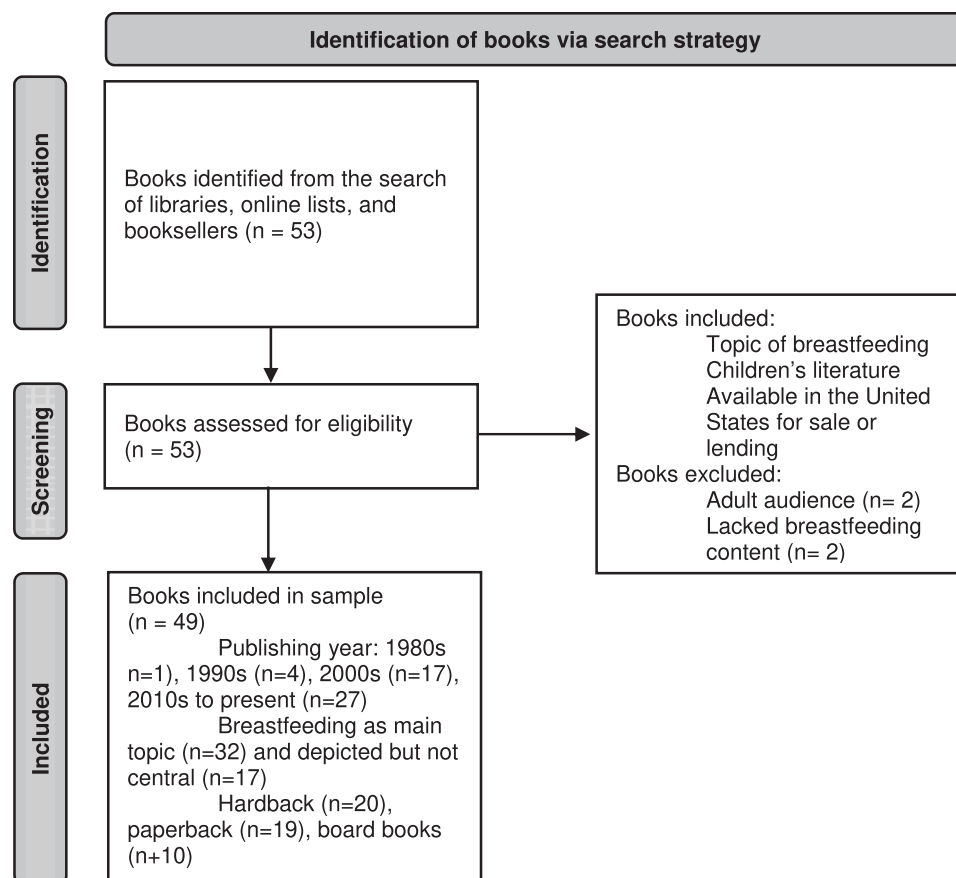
Identification of books via search strategy

Identification

Books identified from the search of libraries, online lists, and booksellers (n = 53)

Screening

Books assessed for eligibility (n = 53)

Books included:
Topic of breastfeeding
Children's literature
Available in the United States for sale or lending
Books excluded:
Adult audience (n= 2)
Lacked breastfeeding content (n= 2)

Included

Books included in sample (n = 49)
Publishing year: 1980s n=1), 1990s (n=4), 2000s (n=17), 2010s to present (n=27)
Breastfeeding as main topic (n=32) and depicted but not central (n=17)
Hardback (n=20), paperback (n=19), board books (n+10)